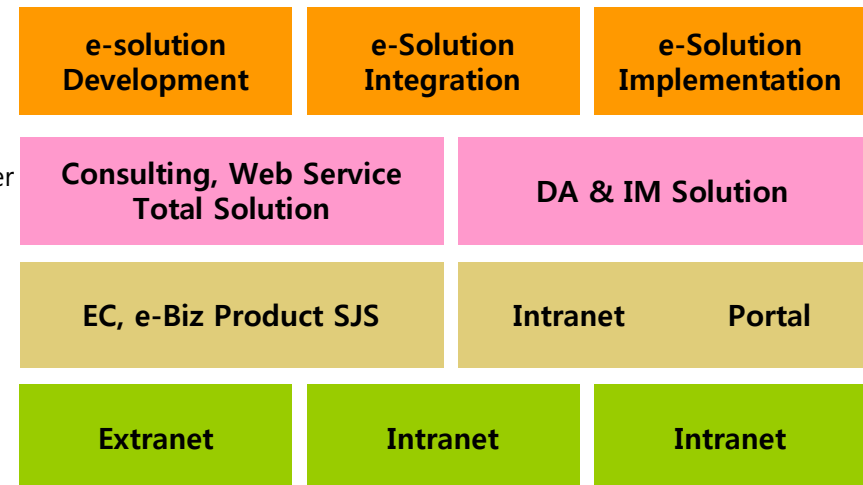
e-solution Development

e-Solution Integration

e-Solution Implementation

er

Consulting, Web Service Total Solution

DA & IM Solution

EC, e-Biz Product SJS

Intranet

Portal

Extranet

Intranet

Intranet